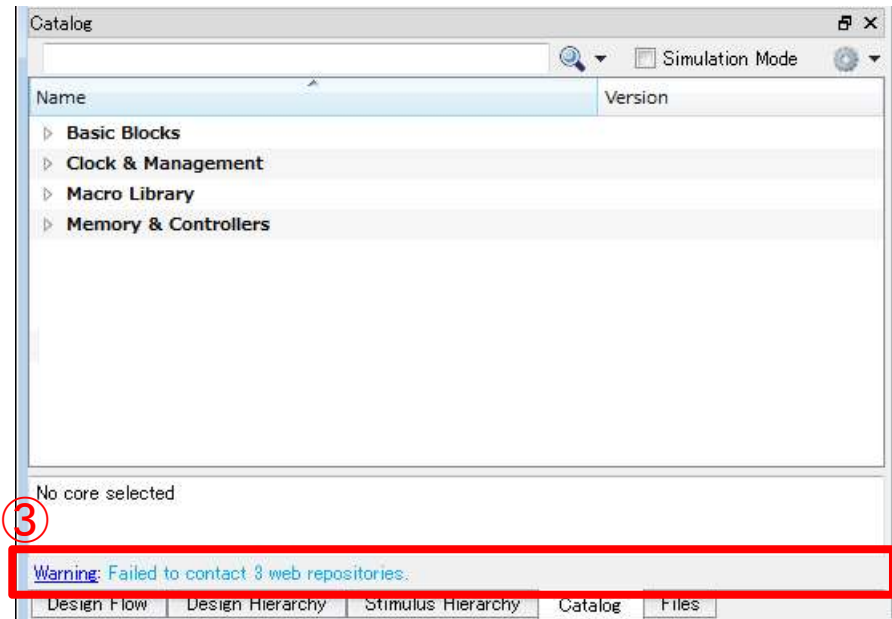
Catalog

Simulation Mode

| Name | Version |
|---|---|
| Basic Blocks | |
| Clock & Management | |
| Macro Library | |
| Memory & Controllers | |

No core selected

③

Warning: Failed to contact 3 web repositories.

Design Flow | Design Hierarchy | Stimulus Hierarchy | Catalog | Files